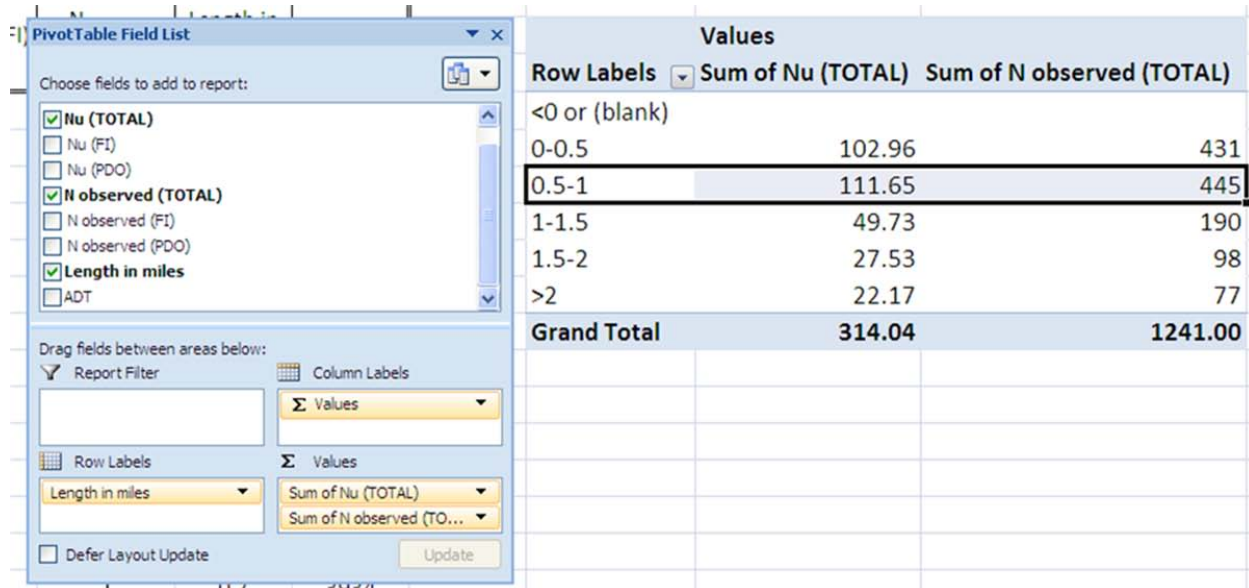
PivotTable Field List

Choose fields to add to report:

Nu (TOTAL)
Nu (FI)
Nu (PDO)
N observed (TOTAL)
N observed (FI)
N observed (PDO)
Length in miles
ADT

Drag fields between areas below:

Report Filter

Column Labels

Σ Values

Row Labels

Σ Values

Length in miles

Sum of Nu (TOTAL)

Sum of N observed (TO...

Defer Layout Update

Update

| | Values | |
|---|---|---|
| Row Labels | Sum of Nu (TOTAL) | Sum of N observed (TOTAL) |
| <0 or (blank) | | |
| 0-0.5 | 102.96 | 431 |
| 0.5-1 | 111.65 | 445 |
| 1-1.5 | 49.73 | 190 |
| 1.5-2 | 27.53 | 98 |
| >2 | 22.17 | 77 |
| Grand Total | 314.04 | 1241.00 |